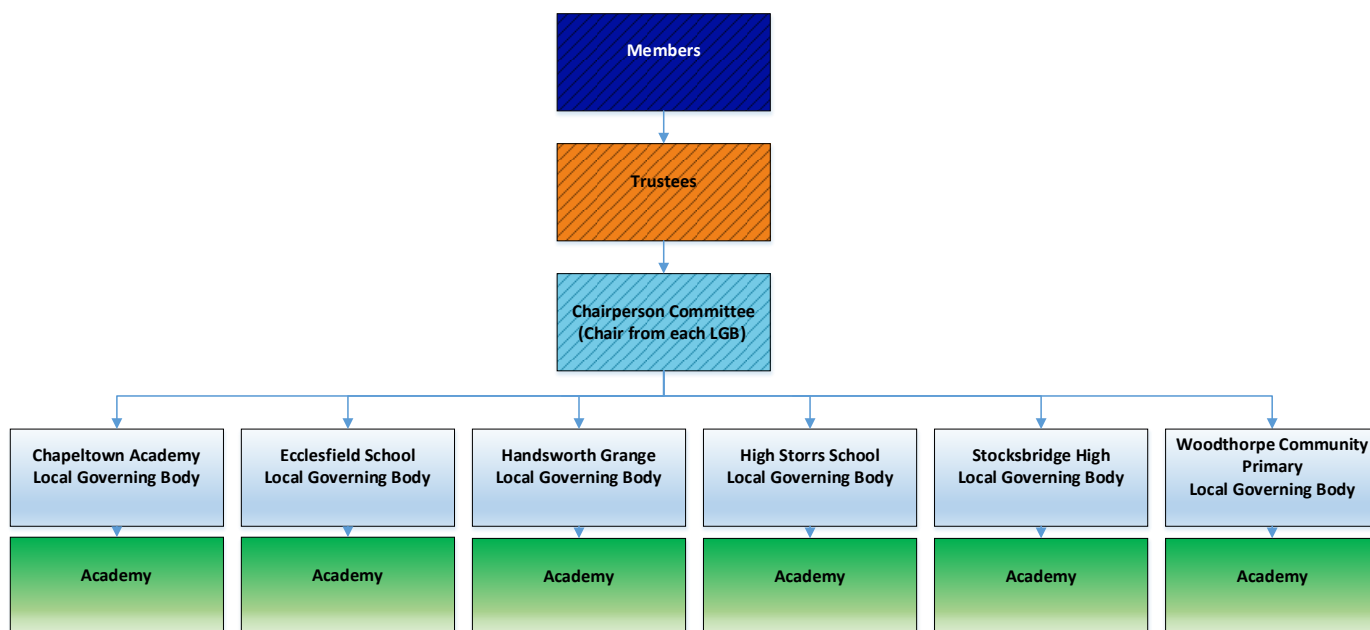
Members

Trustees

Chairperson Committee
(Chair from each LGB)

Chapeltown Academy
Local Governing Body

Ecclesfield School
Local Governing Body

Handsworth Grange
Local Governing Body

High Storrs School
Local Governing Body

Stocksbridge High
Local Governing Body

Woodthorpe Community
Primary
Local Governing Body

Academy

Academy

Academy

Academy

Academy

Academy